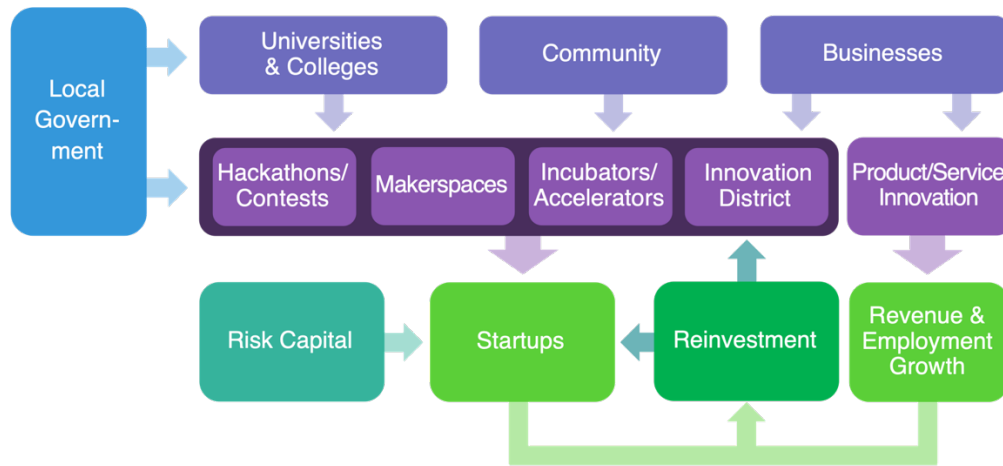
Local Government

Universities & Colleges

Community

Businesses

Hackathons/ Contests

Makerspaces

Incubators/ Accelerators

Innovation District

Product/Service Innovation

Risk Capital

Startups

Reinvestment

Revenue & Employment Growth